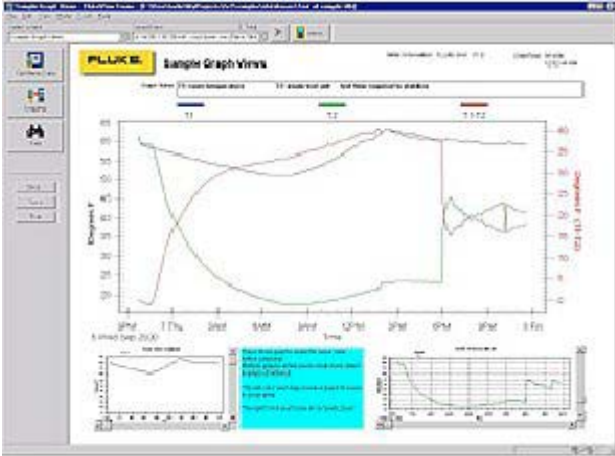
FLUKE.

Sample Graph Views

T1

T2

T1-T2

Degrees F

Degrees F (T1-T2)

65

60

55

50

45

40

35

30

25

20

40

35

30

25

20

15

10

5

0

-5

3PM

9PM

3AM

6AM

9AM

12PM

3PM

6PM

9PM

3 PM

Time

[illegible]